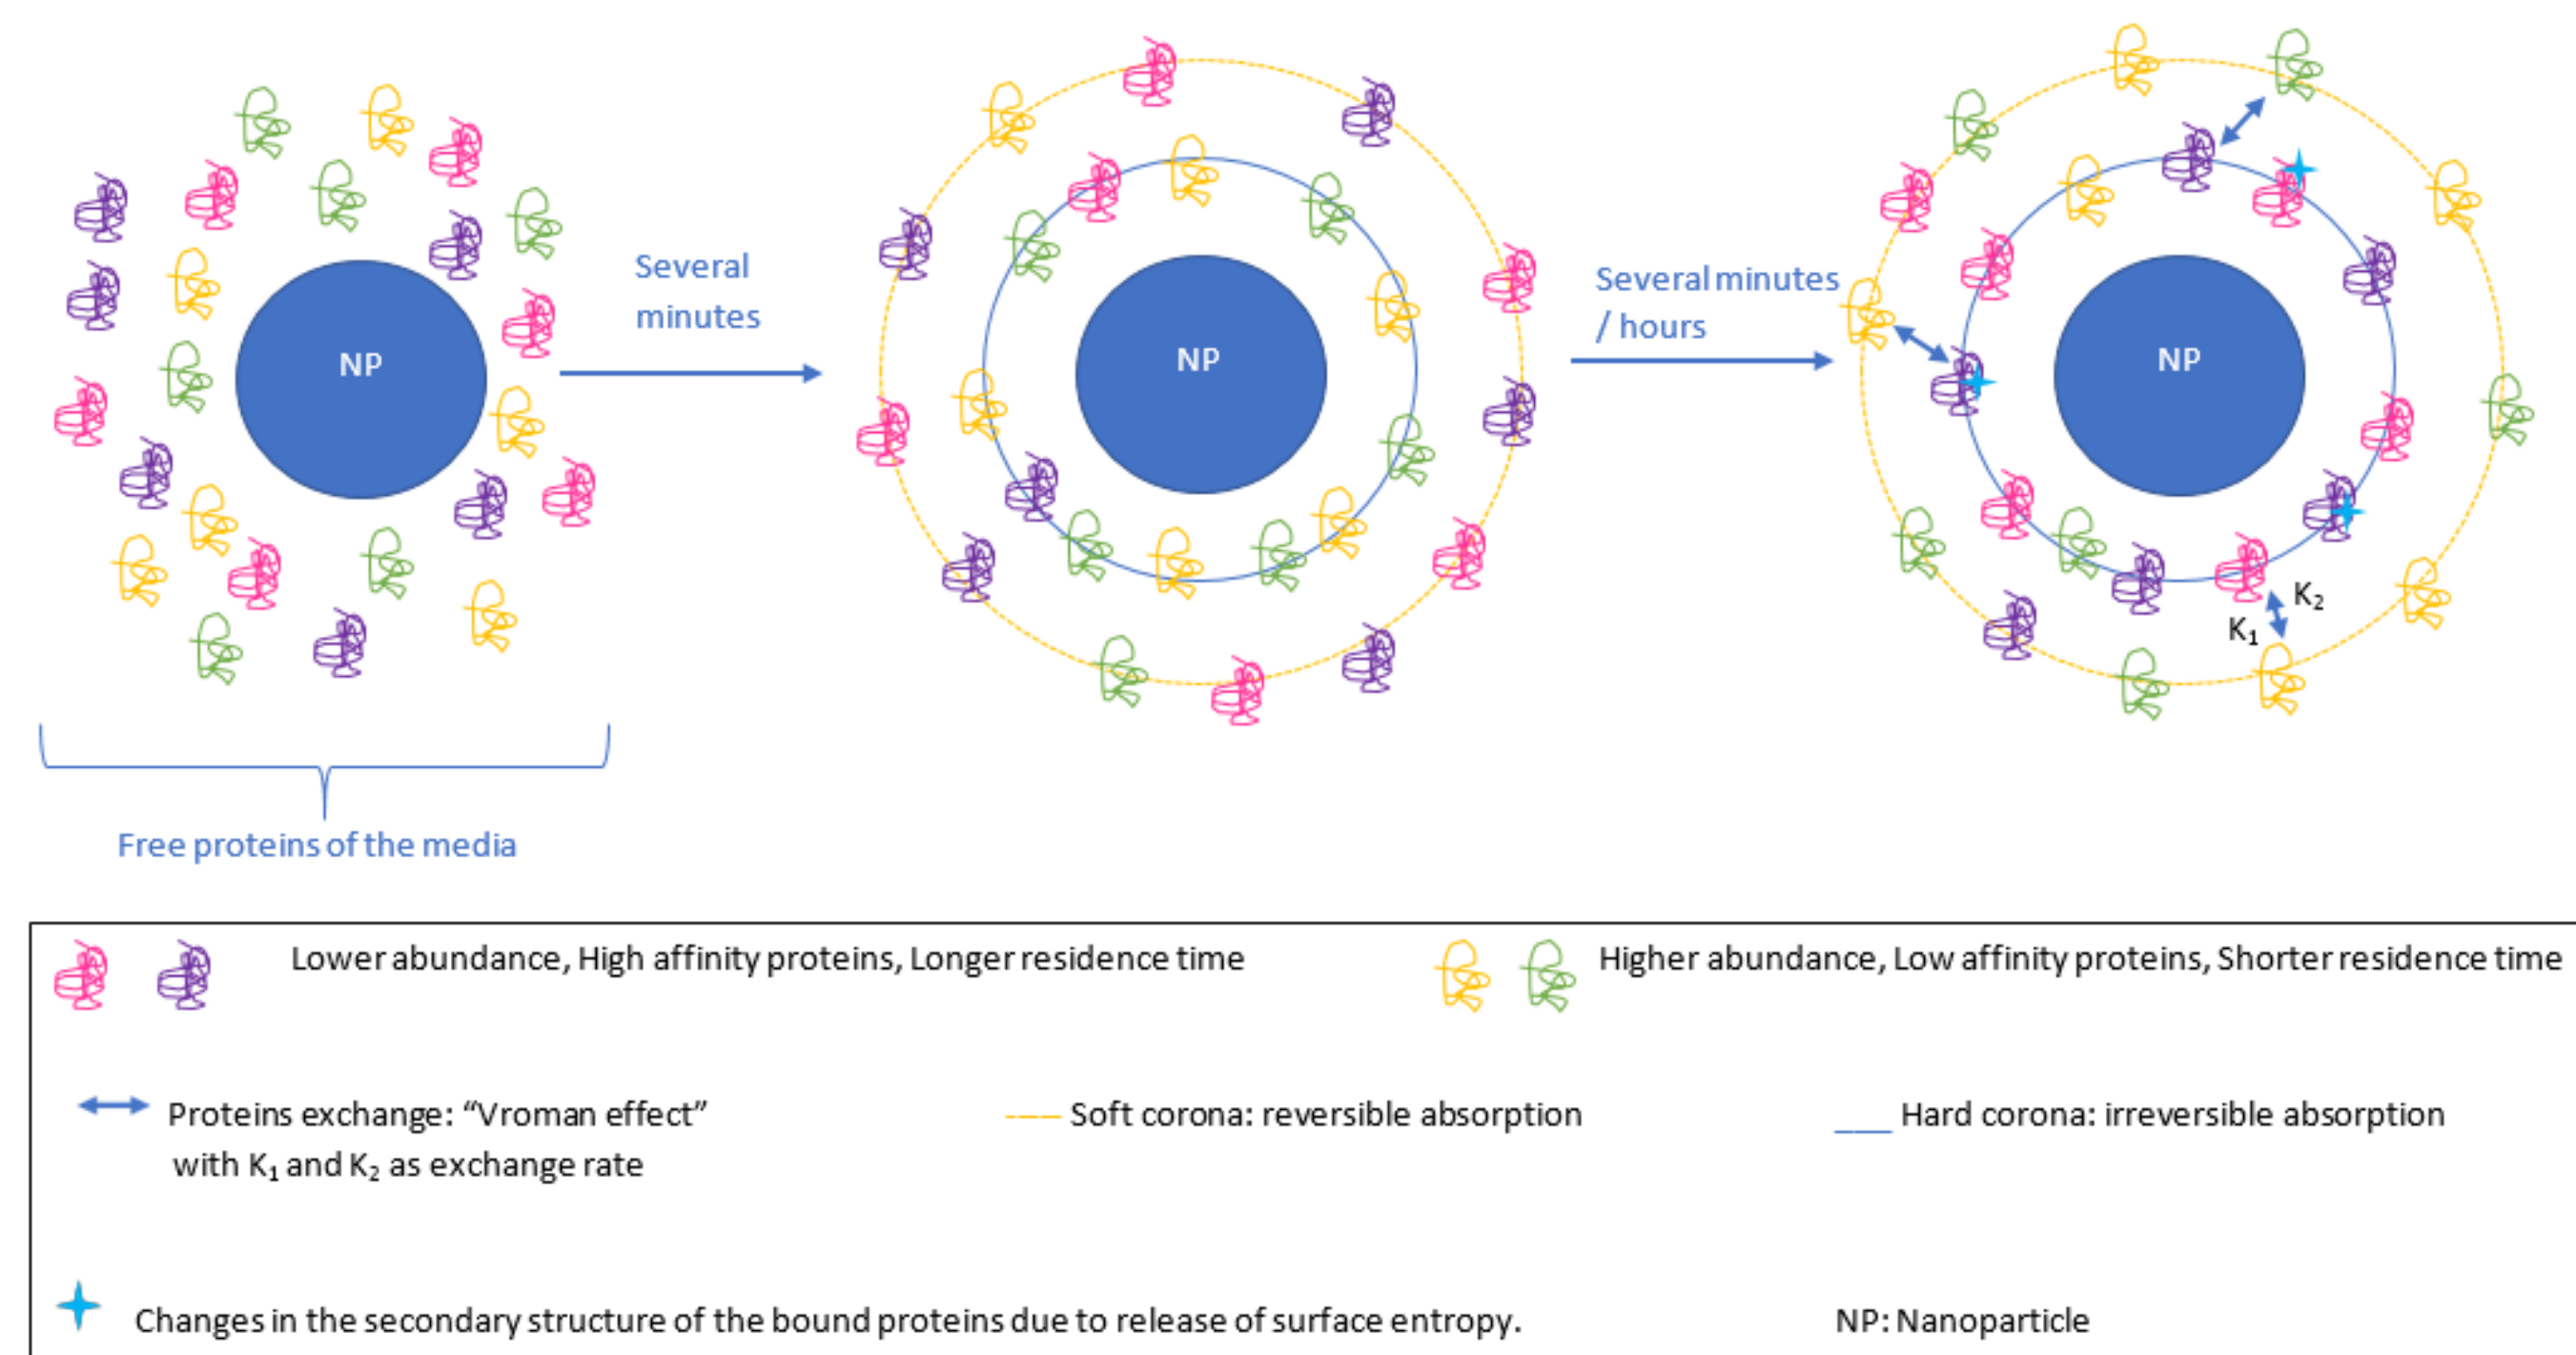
NP

Several minutes

NP

Several minutes / hours

NP

$K_2$

$K_1$

Free proteins of the media

Lower abundance, High affinity proteins, Longer residence time

Higher abundance, Low affinity proteins, Shorter residence time

Proteins exchange: "Vroman effect" with $K_1$ and $K_2$ as exchange rate

Soft corona: reversible absorption

Hard corona: irreversible absorption

Changes in the secondary structure of the bound proteins due to release of surface entropy.

NP: Nanoparticle